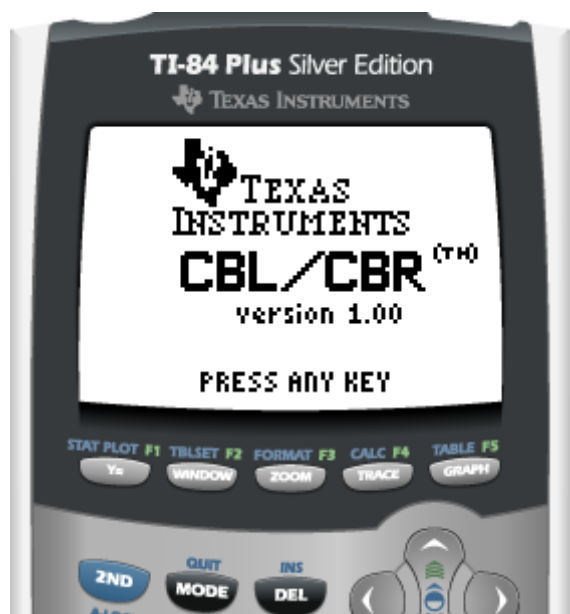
TI-84 Plus Silver Edition
Texas Instruments

Texas
Instruments
CBL/CBR(TM)
version 1.00

PRESS ANY KEY

STAT PLOT F1 TBLSET F2 FORMAT F3 CALC F4 TABLE F5
Y= WINDOW ZOOM TRACE GRAPH

QUIT INS
2ND MODE DEL